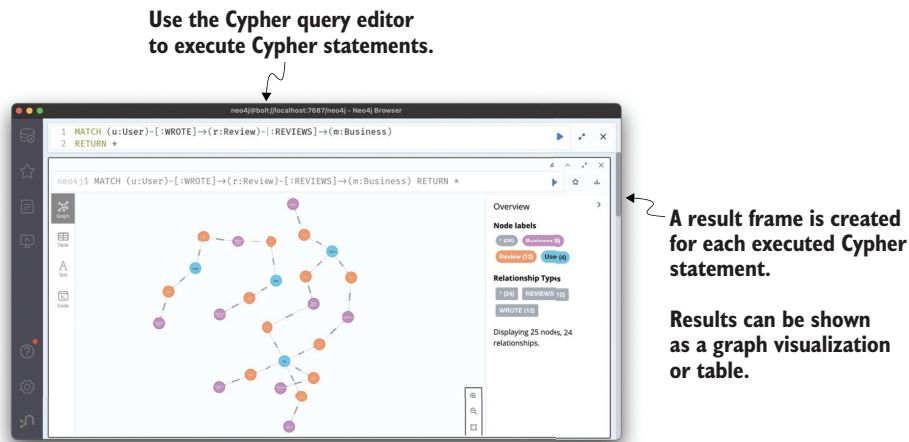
Use the Cypher query editor to execute Cypher statements.

neo4j@bolt://localhost:7687/neo4j - Neo4j Browser

1 MATCH (u:User)-[:WROTE]→(r:Review)-[:REVIEWS]→(m:Business)
2 RETURN *

neo4j$ MATCH (u:User)-[:WROTE]→(r:Review)-[:REVIEWS]→(m:Business) RETURN *

Graph
Table
Text
Code

Overview
Node labels
* (24) Business (5) Review (12) User (4)
Relationship Types
* (24) REVIEWS (12) WROTE (12)
Displaying 25 nodes, 24 relationships.

A result frame is created for each executed Cypher statement.

Results can be shown as a graph visualization or table.